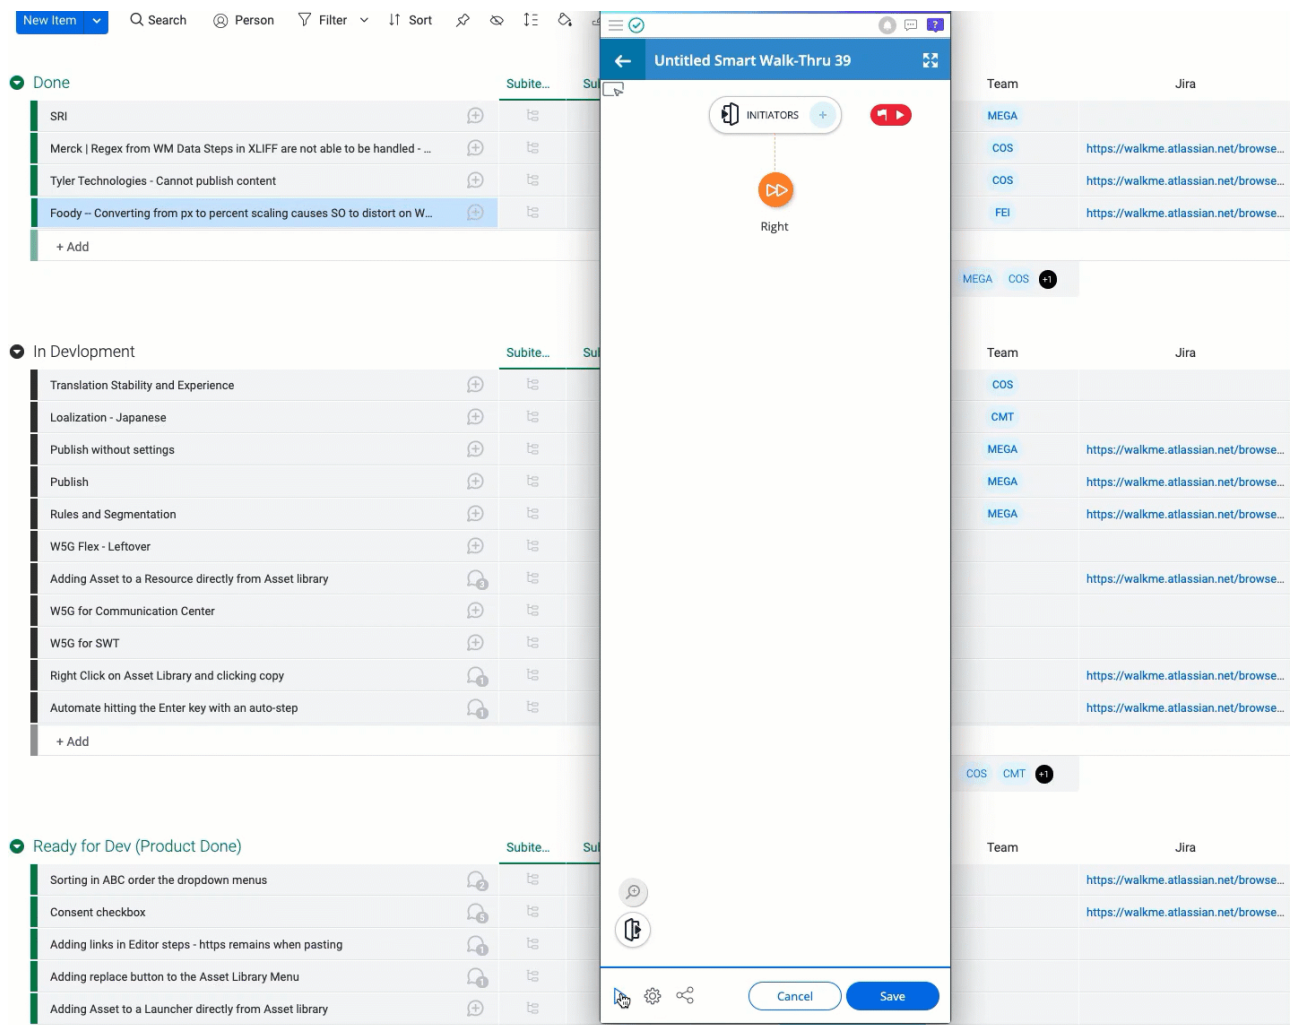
New Item | Search | Person | Filter | Sort

Done | Subite... | Su | Team | Jira

SRI | MEGA

Merck | Regex from WM Data Steps in XLIFF are not able to be handled - ... | COS | https://walkme.atlassian.net/browse...

Tyler Technologies - Cannot publish content | COS | https://walkme.atlassian.net/browse...

Foody -- Converting from px to percent scaling causes SO to distort on W... | FEI | https://walkme.atlassian.net/browse...

+ Add

MEGA COS +1

In Devlopment | Subite... | Su | Team | Jira

Translation Stability and Experience | COS

Loalization - Japanese | CMT

Publish without settings | MEGA | https://walkme.atlassian.net/browse...

Publish | MEGA | https://walkme.atlassian.net/browse...

Rules and Segmentation | MEGA | https://walkme.atlassian.net/browse...

W5G Flex - Leftover

Adding Asset to a Resource directly from Asset library | 3 | https://walkme.atlassian.net/browse...

W5G for Communication Center

W5G for SWT

Right Click on Asset Library and clicking copy | 1 | https://walkme.atlassian.net/browse...

Automate hitting the Enter key with an auto-step | 1 | https://walkme.atlassian.net/browse...

+ Add

COS CMT +1

Ready for Dev (Product Done) | Subite... | Su | Team | Jira

Sorting in ABC order the dropdown menus | 2 | https://walkme.atlassian.net/browse...

Consent checkbox | 5 | https://walkme.atlassian.net/browse...

Adding links in Editor steps - https remains when pasting | 1

Adding replace button to the Asset Library Menu | 1

Adding Asset to a Launcher directly from Asset library

?

Untitled Smart Walk-Thru 39

INITIATORS +

Right

Cancel | Save